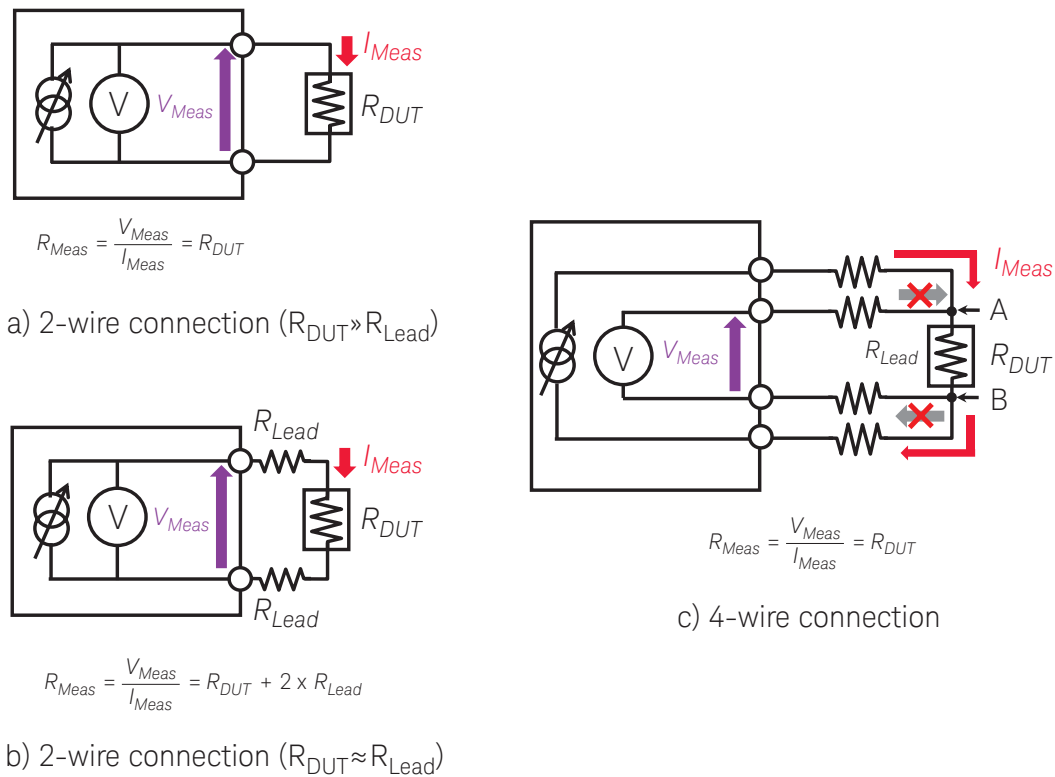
V

$V_{Meas}$

$I_{Meas}$

$R_{DUT}$

$R_{Meas} = \frac{V_{Meas}}{I_{Meas}} = R_{DUT}$

a) 2-wire connection ($R_{DUT}$»$R_{Lead}$)

$R_{Lead}$

V

$V_{Meas}$

$I_{Meas}$

$R_{DUT}$

$R_{Lead}$

$R_{Meas} = \frac{V_{Meas}}{I_{Meas}} = R_{DUT} + 2 \times R_{Lead}$

b) 2-wire connection ($R_{DUT} \approx R_{Lead}$)

$I_{Meas}$

A

V

$V_{Meas}$

$R_{Lead}$

$R_{DUT}$

B

$R_{Meas} = \frac{V_{Meas}}{I_{Meas}} = R_{DUT}$

c) 4-wire connection